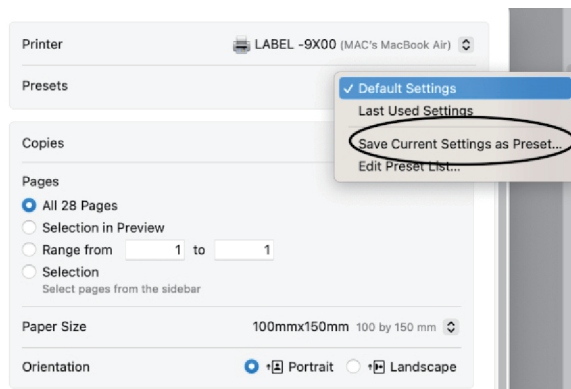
Printer
LABEL -9X00 (MAC's MacBook Air)

Presets
✓ Default Settings
Last Used Settings
Save Current Settings as Preset...
Edit Preset List...

Copies

Pages
All 28 Pages
Selection in Preview
Range from 1 to 1
Selection
Select pages from the sidebar

Paper Size 100mmx150mm 100 by 150 mm

Orientation Portrait Landscape